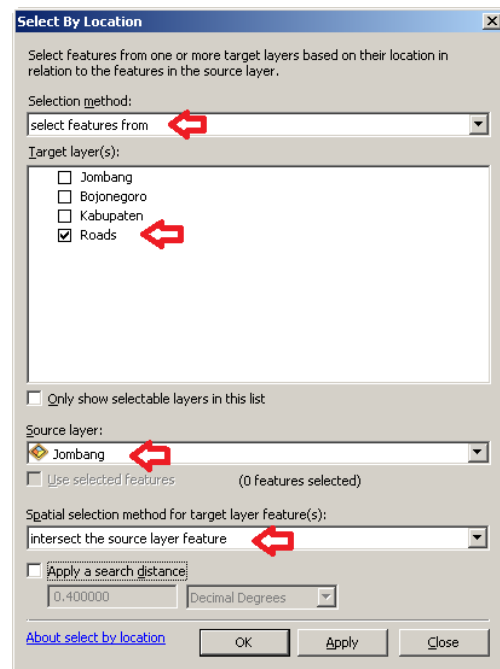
Select By Location

Select features from one or more target layers based on their location in relation to the features in the source layer.

Selection method:

select features from

Target layer(s):

Jombang
Bojonegoro
Kabupaten
Roads

Only show selectable layers in this list

Source layer:

Jombang

Use selected features (0 features selected)

Spatial selection method for target layer feature(s):

intersect the source layer feature

Apply a search distance

0.400000 Decimal Degrees

About select by location OK Apply Close